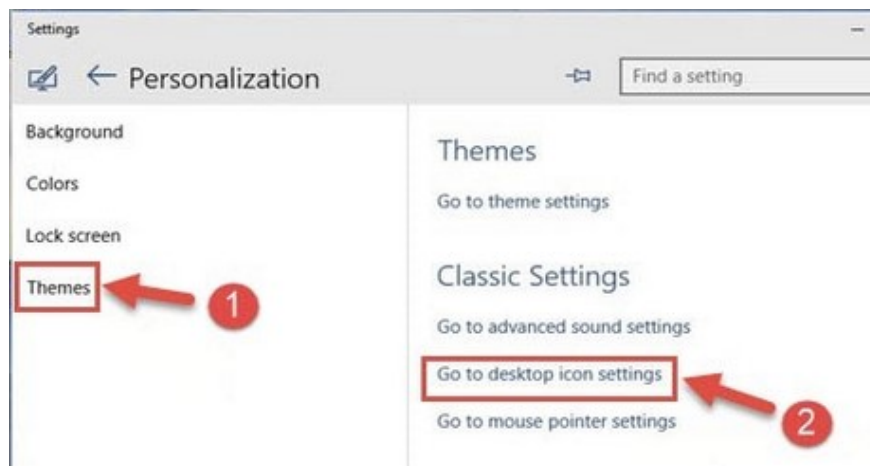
Settings

← Personalization

Find a setting

Background

Colors

Lock screen

Themes

1

Themes

Go to theme settings

Classic Settings

Go to advanced sound settings

Go to desktop icon settings

2

Go to mouse pointer settings